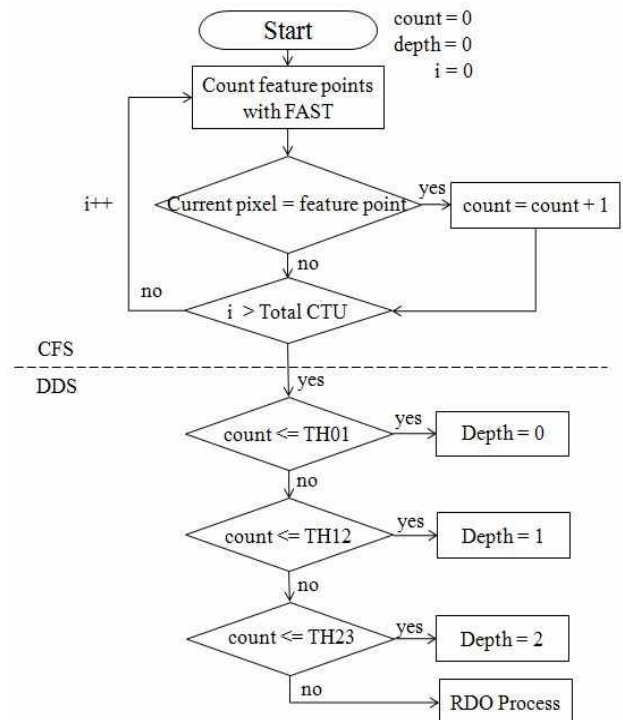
Start

count = 0
depth = 0
i = 0

Count feature points with FAST

i++

Current pixel = feature point

yes

count = count + 1

no

no

i > Total CTU

CFS

DDS

yes

count <= TH01

yes

Depth = 0

no

count <= TH12

yes

Depth = 1

no

count <= TH23

yes

Depth = 2

no

RDO Process